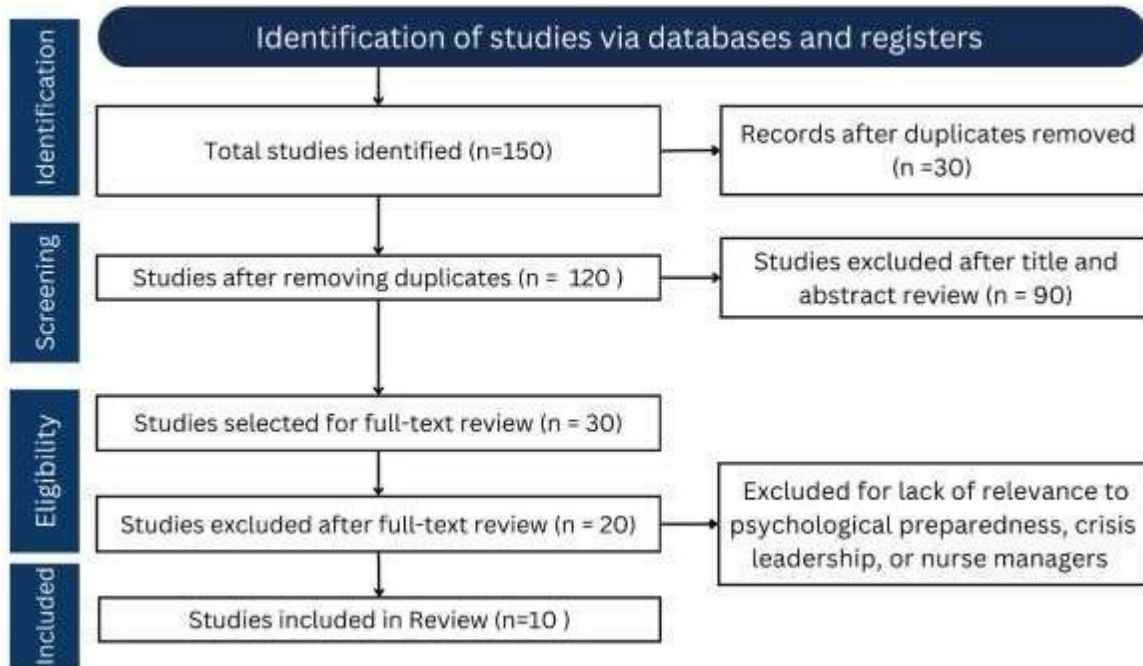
Identification of studies via databases and registers

Identification

Total studies identified (n=150)

Records after duplicates removed (n =30)

Screening

Studies after removing duplicates (n = 120 )

Studies excluded after title and abstract review (n = 90)

Eligibility

Studies selected for full-text review (n = 30)

Studies excluded after full-text review (n = 20)

Excluded for lack of relevance to psychological preparedness, crisis leadership, or nurse managers

Included

Studies included in Review (n=10 )